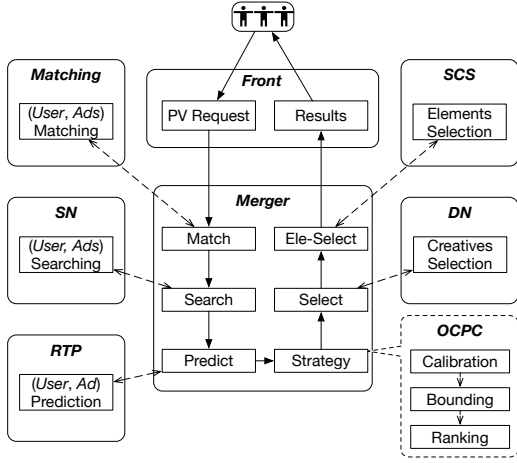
Front

PV Request

Results

Matching

(User, Ads) Matching

SCS

Elements Selection

Merger

Match

Ele-Select

SN

(User, Ads) Searching

DN

Creatives Selection

Search

Select

RTP

(User, Ad) Prediction

Predict

Strategy

OCPC

Calibration

Bounding

Ranking